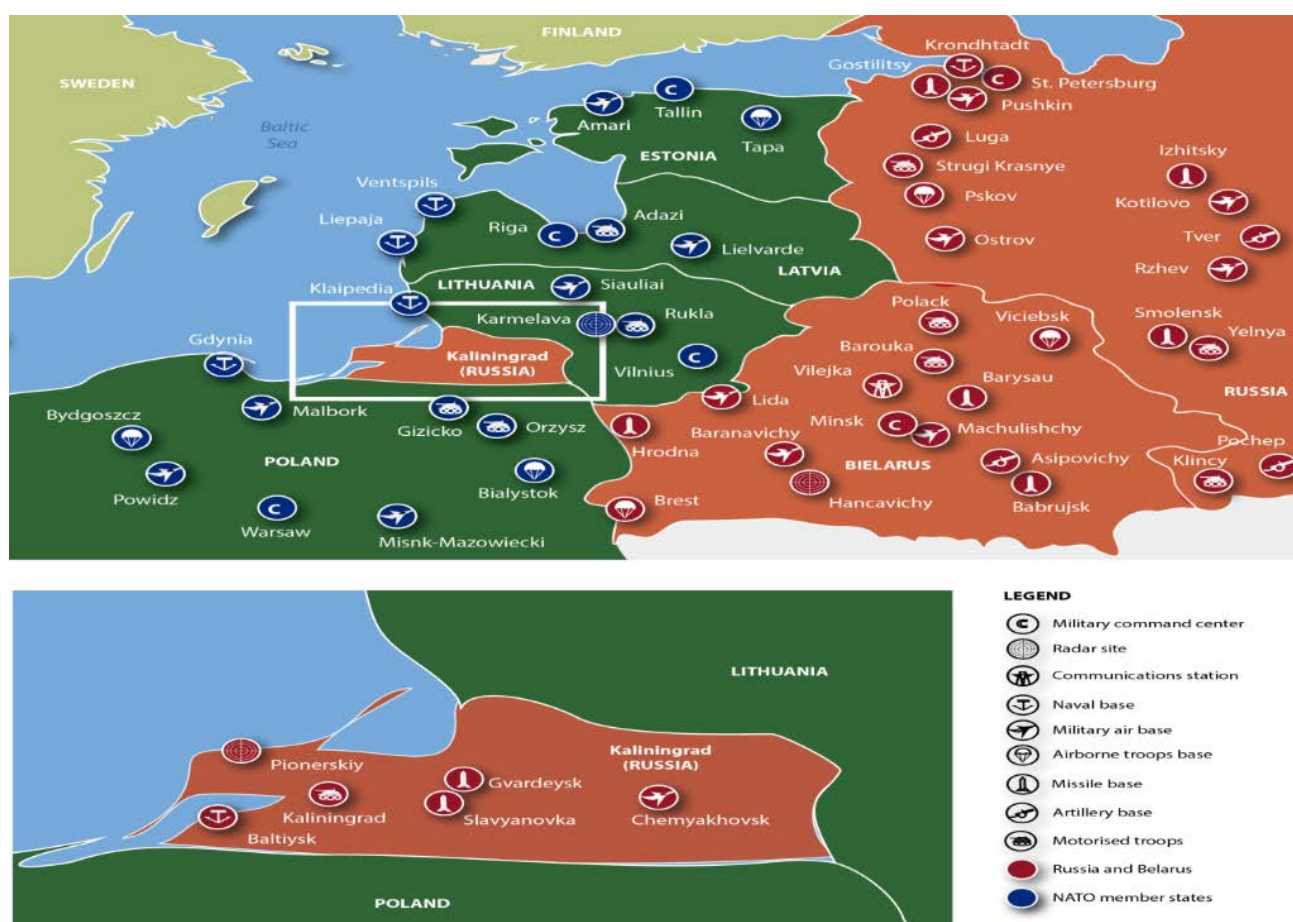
FINLAND
SWEDEN
Baltic Sea
Krondhtadt
Gostilitsy
St. Petersburg
Pushkin
Tallin
Amari
Tapa
ESTONIA
Luga
Strugi Krasnye
Izhitsky
Pskov
Kotilovo
Ventspils
Liepaja
Riga
Adazi
Lielvarde
Ostrov
Tver
LATVIA
Rzhev
Klaipedia
LITHUANIA
Siauliai
Karmelava
Rukla
Polack
Viciebsk
Smolensk
Yelnya
Gdynia
Kaliningrad (RUSSIA)
Vilnius
Barouka
Vilejka
Barysau
RUSSIA
Malbork
Lida
Minsk
Machulishchy
Bydgoszcz
Gizicko
Orzysz
Hrodna
Baranavichy
Asipovichy
Pochep
POLAND
BIELARUS
Klincy
Powidz
Bialystok
Brest
Hancavichy
Babrujsk
Warsaw
Misnk-Mazowiecki

LITHUANIA
Kaliningrad (RUSSIA)
Pionerskiy
Gvardeysk
Kaliningrad
Slavyanovka
Chemyakhovsk
Baltiysk
POLAND

LEGEND
Military command center
Radar site
Communications station
Naval base
Military air base
Airborne troops base
Missile base
Artillery base
Motorised troops
Russia and Belarus
NATO member states